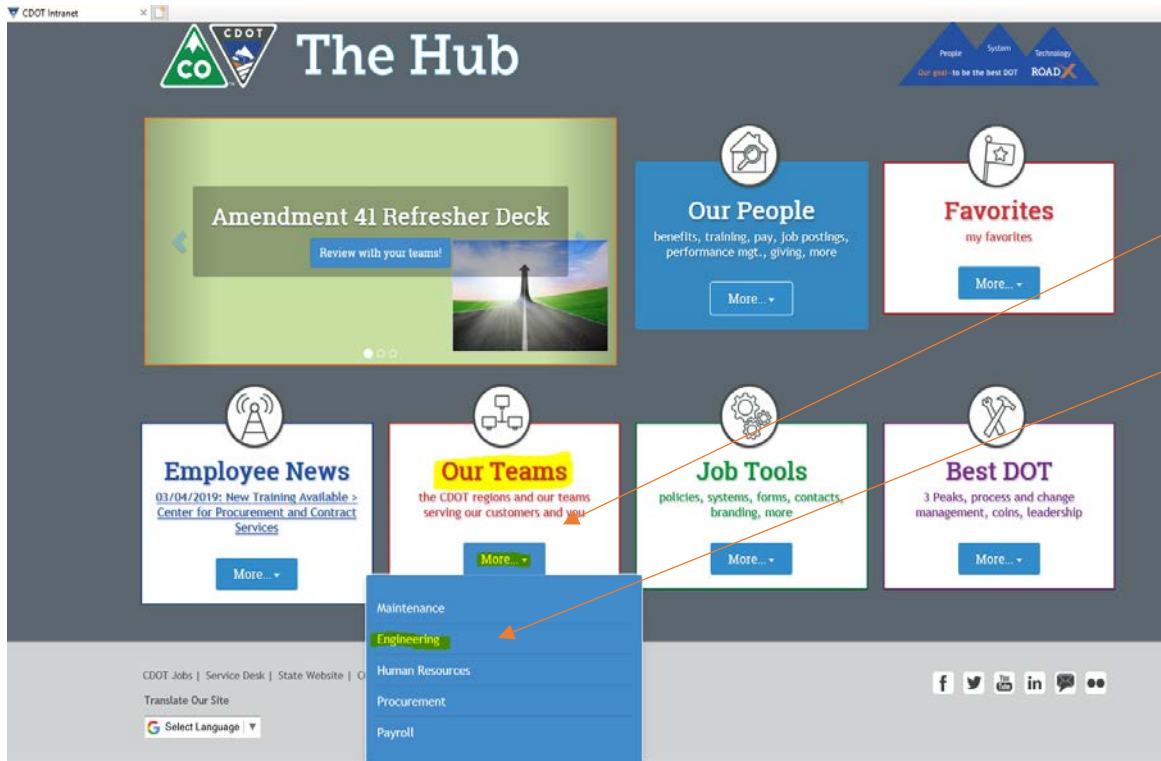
CDOT Intranet

CO CDOT The Hub

People System Technology
Our goal - to be the best DOT ROAD X

Amendment 41 Refresher Deck
Review with your teams!

Our People
benefits, training, pay, job postings, performance mgt., giving, more
More...

Favorites
my favorites
More...

Employee News
03/04/2019: New Training Available > Center for Procurement and Contract Services
More...

Our Teams
the CDOT regions and our teams serving our customers and you
More...

Maintenance
Engineering
Human Resources
Procurement
Payroll

Job Tools
policies, systems, forms, contacts, branding, more
More...

Best DOT
3 Peaks, process and change management, coins, leadership
More...

CDOT Jobs | Service Desk | State Website | C
Translate Our Site
Select Language